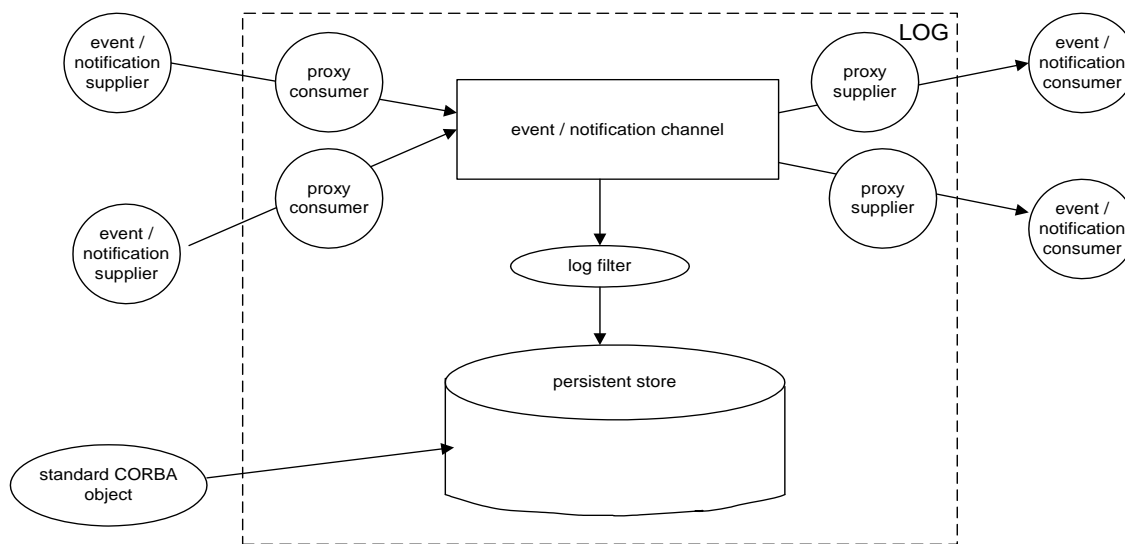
LOG

event / notification supplier

proxy consumer

event / notification channel

proxy supplier

event / notification consumer

proxy consumer

event / notification supplier

proxy supplier

event / notification consumer

log filter

persistent store

standard CORBA object